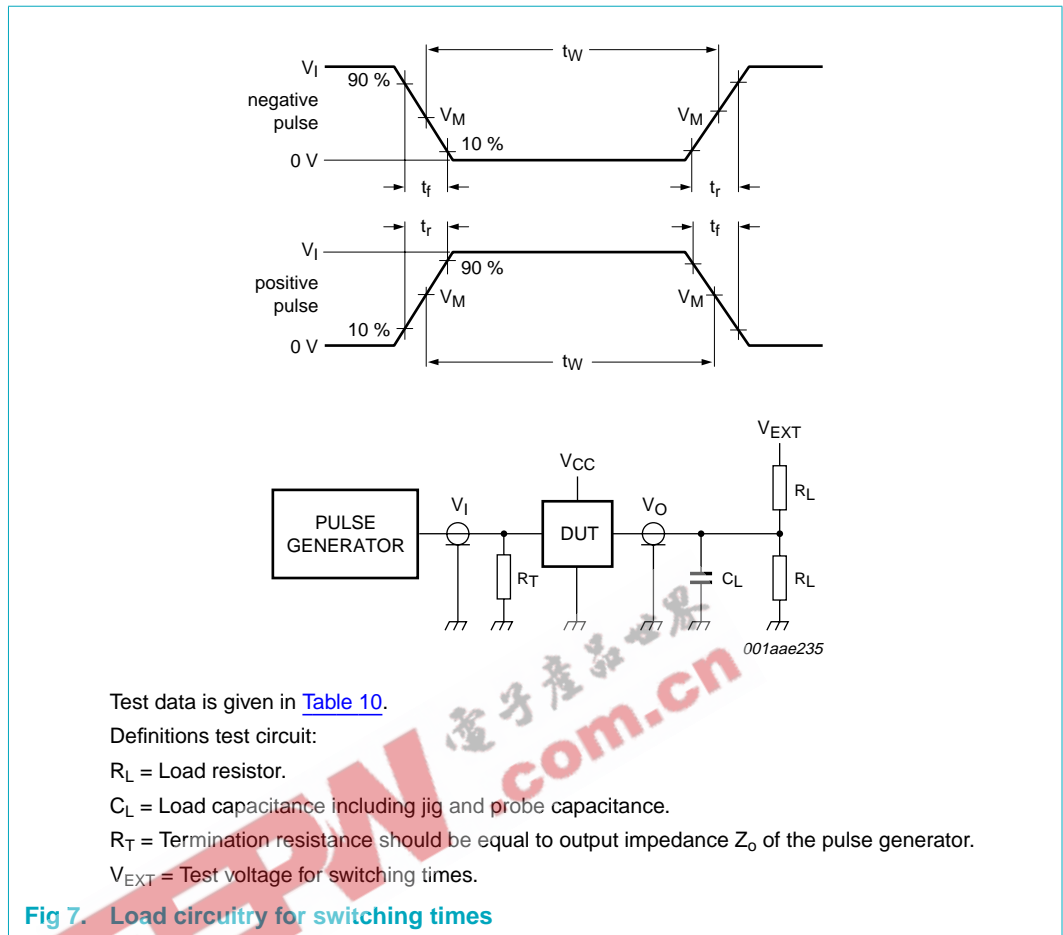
$t_W$

$V_I$

90 %

negative pulse

$V_M$

$V_M$

10 %

0 V

$t_f$

$t_r$

$t_r$

$t_f$

$V_I$

90 %

positive pulse

$V_M$

$V_M$

10 %

0 V

$t_W$

$V_{EXT}$

$V_{CC}$

$R_L$

$V_I$

$V_O$

PULSE GENERATOR

DUT

$R_T$

$C_L$

$R_L$

001aae235

電子產品世界

EEPW .com.cn

Test data is given in Table 10.

Definitions test circuit:

$R_L$ = Load resistor.

$C_L$ = Load capacitance including jig and probe capacitance.

$R_T$ = Termination resistance should be equal to output impedance $Z_o$ of the pulse generator.

$V_{EXT}$ = Test voltage for switching times.

Fig 7. Load circuitry for switching times